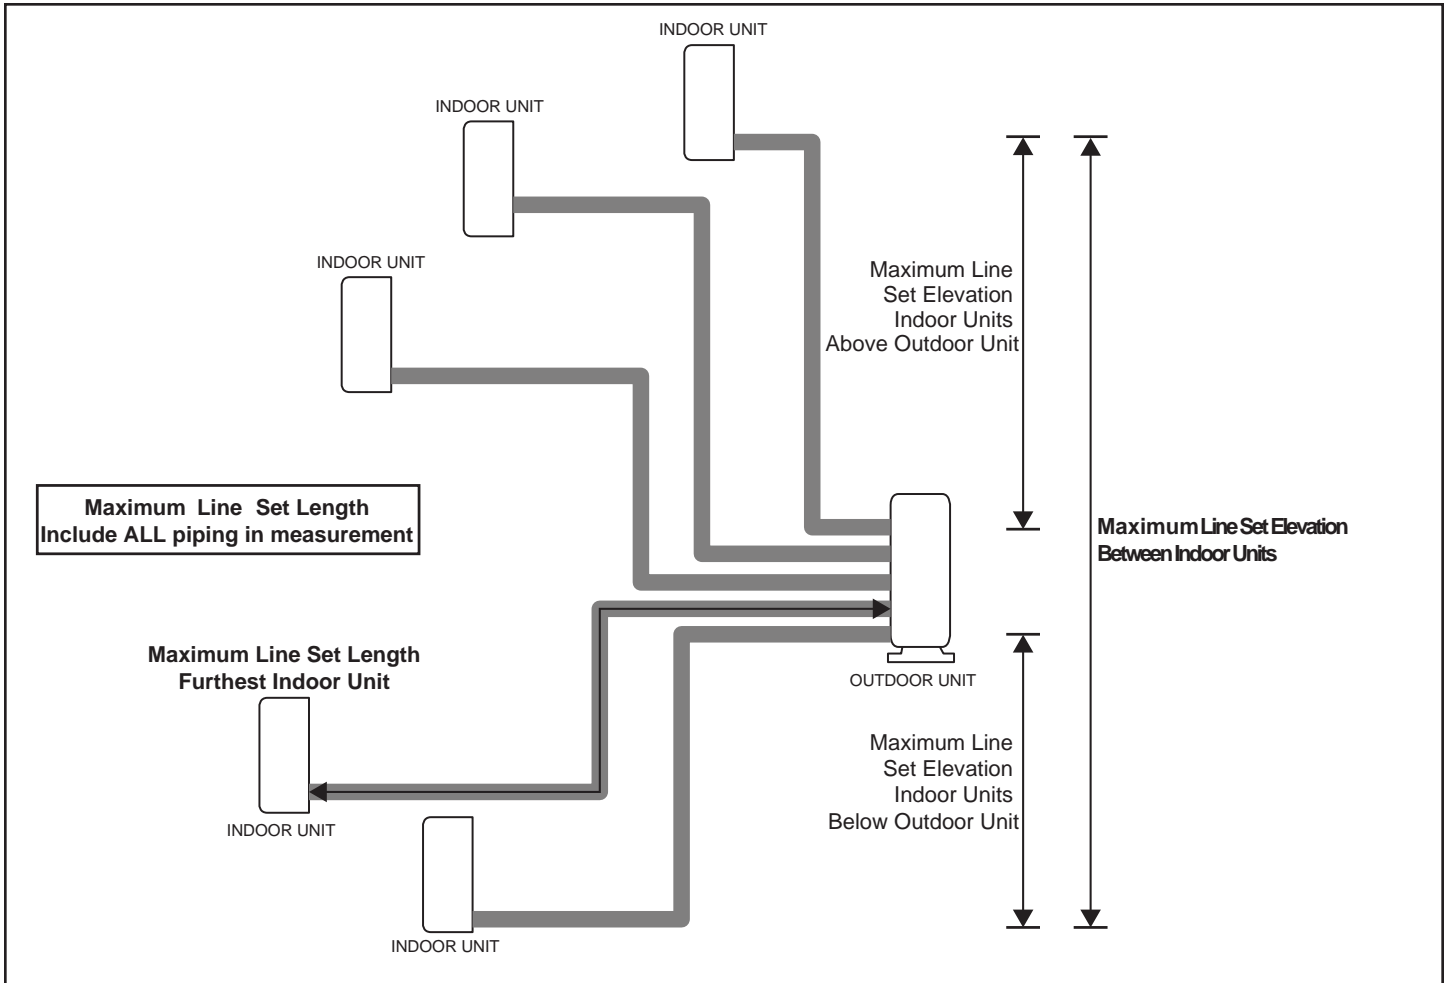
INDOOR UNIT

INDOOR UNIT

INDOOR UNIT

Maximum Line Set Elevation Indoor Units Above Outdoor Unit

Maximum Line Set Length Include ALL piping in measurement

Maximum Line Set Elevation Between Indoor Units

Maximum Line Set Length Furthest Indoor Unit

OUTDOOR UNIT

Maximum Line Set Elevation Indoor Units Below Outdoor Unit

INDOOR UNIT

INDOOR UNIT